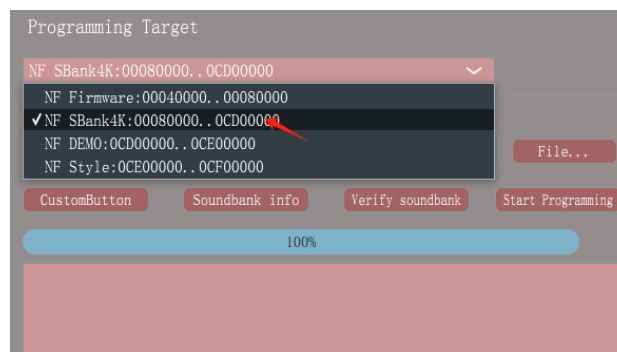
Programming Target

NF SBank4K:00080000..0CD00000

NF Firmware:00040000..00080000
✓NF SBank4K:00080000..0CD00000
NF DEMO:0CD00000..0CE00000
NF Style:0CE00000..0CF00000

File...

CustomButton
Soundbank info
Verify soundbank
Start Programming

100%